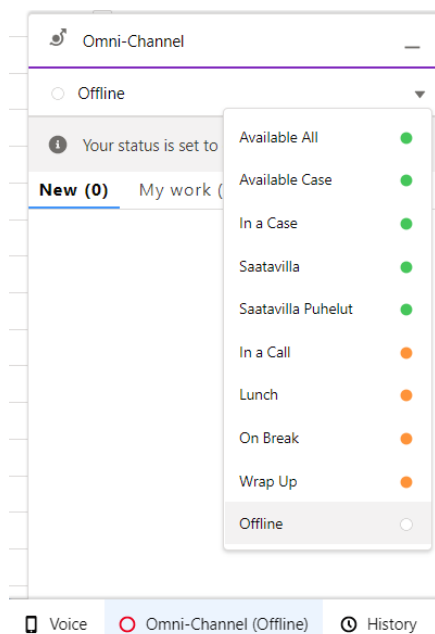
Omni-Channel

Offline

Your status is set to

New (0) My work (

Available All

Available Case

In a Case

Saatavilla

Saatavilla Puhelut

In a Call

Lunch

On Break

Wrap Up

Offline

Voice Omni-Channel (Offline) History